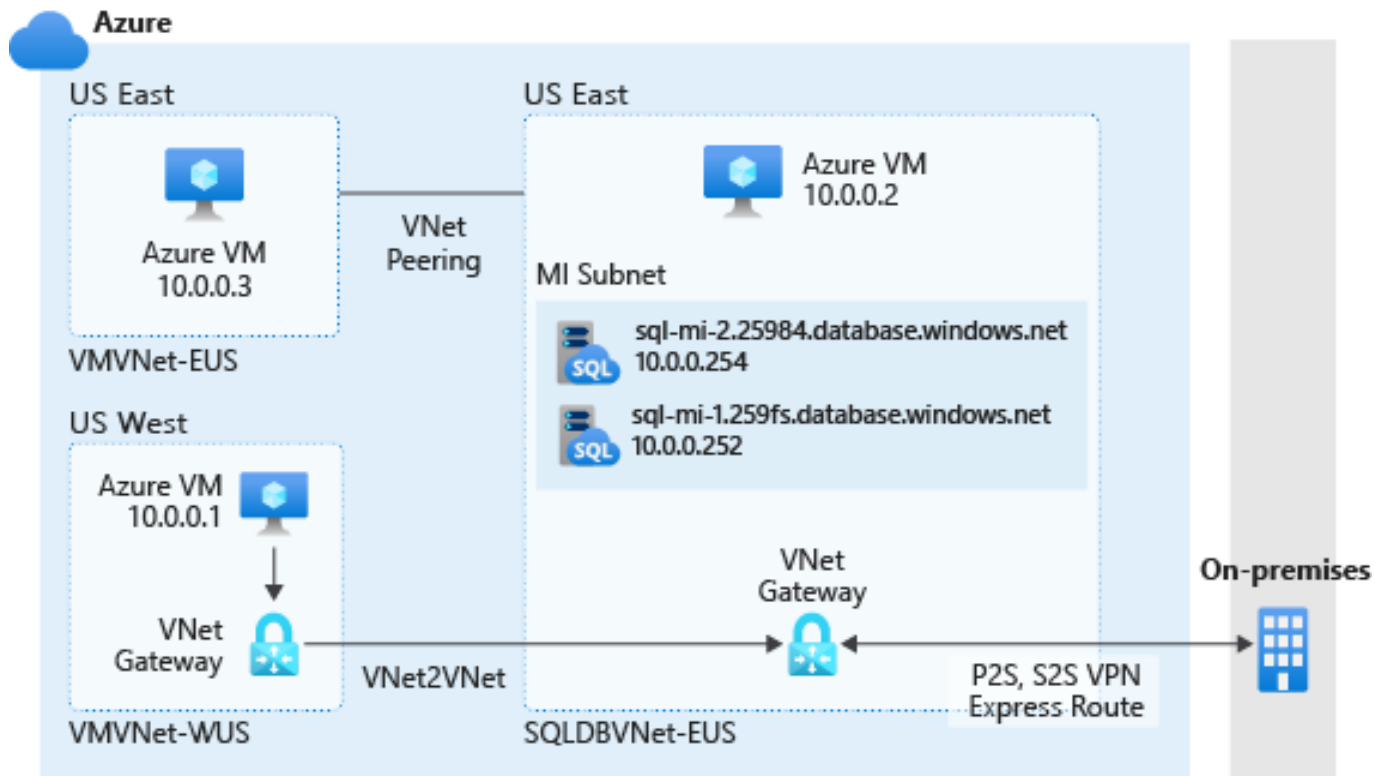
Azure

US East

Azure VM
10.0.0.3

VMVNet-EUS

VNet
Peering

US East

Azure VM
10.0.0.2

MI Subnet

sql-mi-2.25984.database.windows.net
10.0.0.254

sql-mi-1.259fs.database.windows.net
10.0.0.252

US West

Azure VM
10.0.0.1

VNet
Gateway

VMVNet-WUS

VNet2VNet

VNet
Gateway

SQLDBVNet-EUS

P2S, S2S VPN
Express Route

On-premises